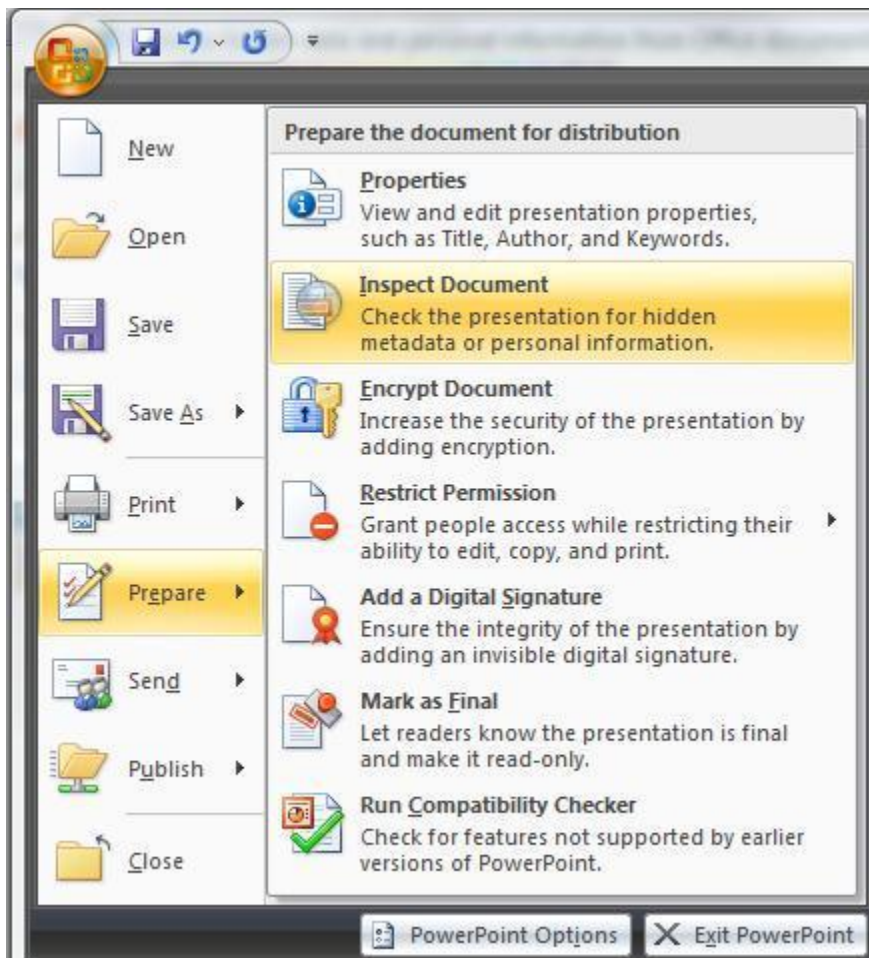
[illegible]

New

Open

Save

Save As

Print

Prepare

Send

Publish

Close

Prepare the document for distribution

Properties
View and edit presentation properties, such as Title, Author, and Keywords.

Inspect Document
Check the presentation for hidden metadata or personal information.

Encrypt Document
Increase the security of the presentation by adding encryption.

Restrict Permission
Grant people access while restricting their ability to edit, copy, and print.

Add a Digital Signature
Ensure the integrity of the presentation by adding an invisible digital signature.

Mark as Final
Let readers know the presentation is final and make it read-only.

Run Compatibility Checker
Check for features not supported by earlier versions of PowerPoint.

PowerPoint Options

Exit PowerPoint